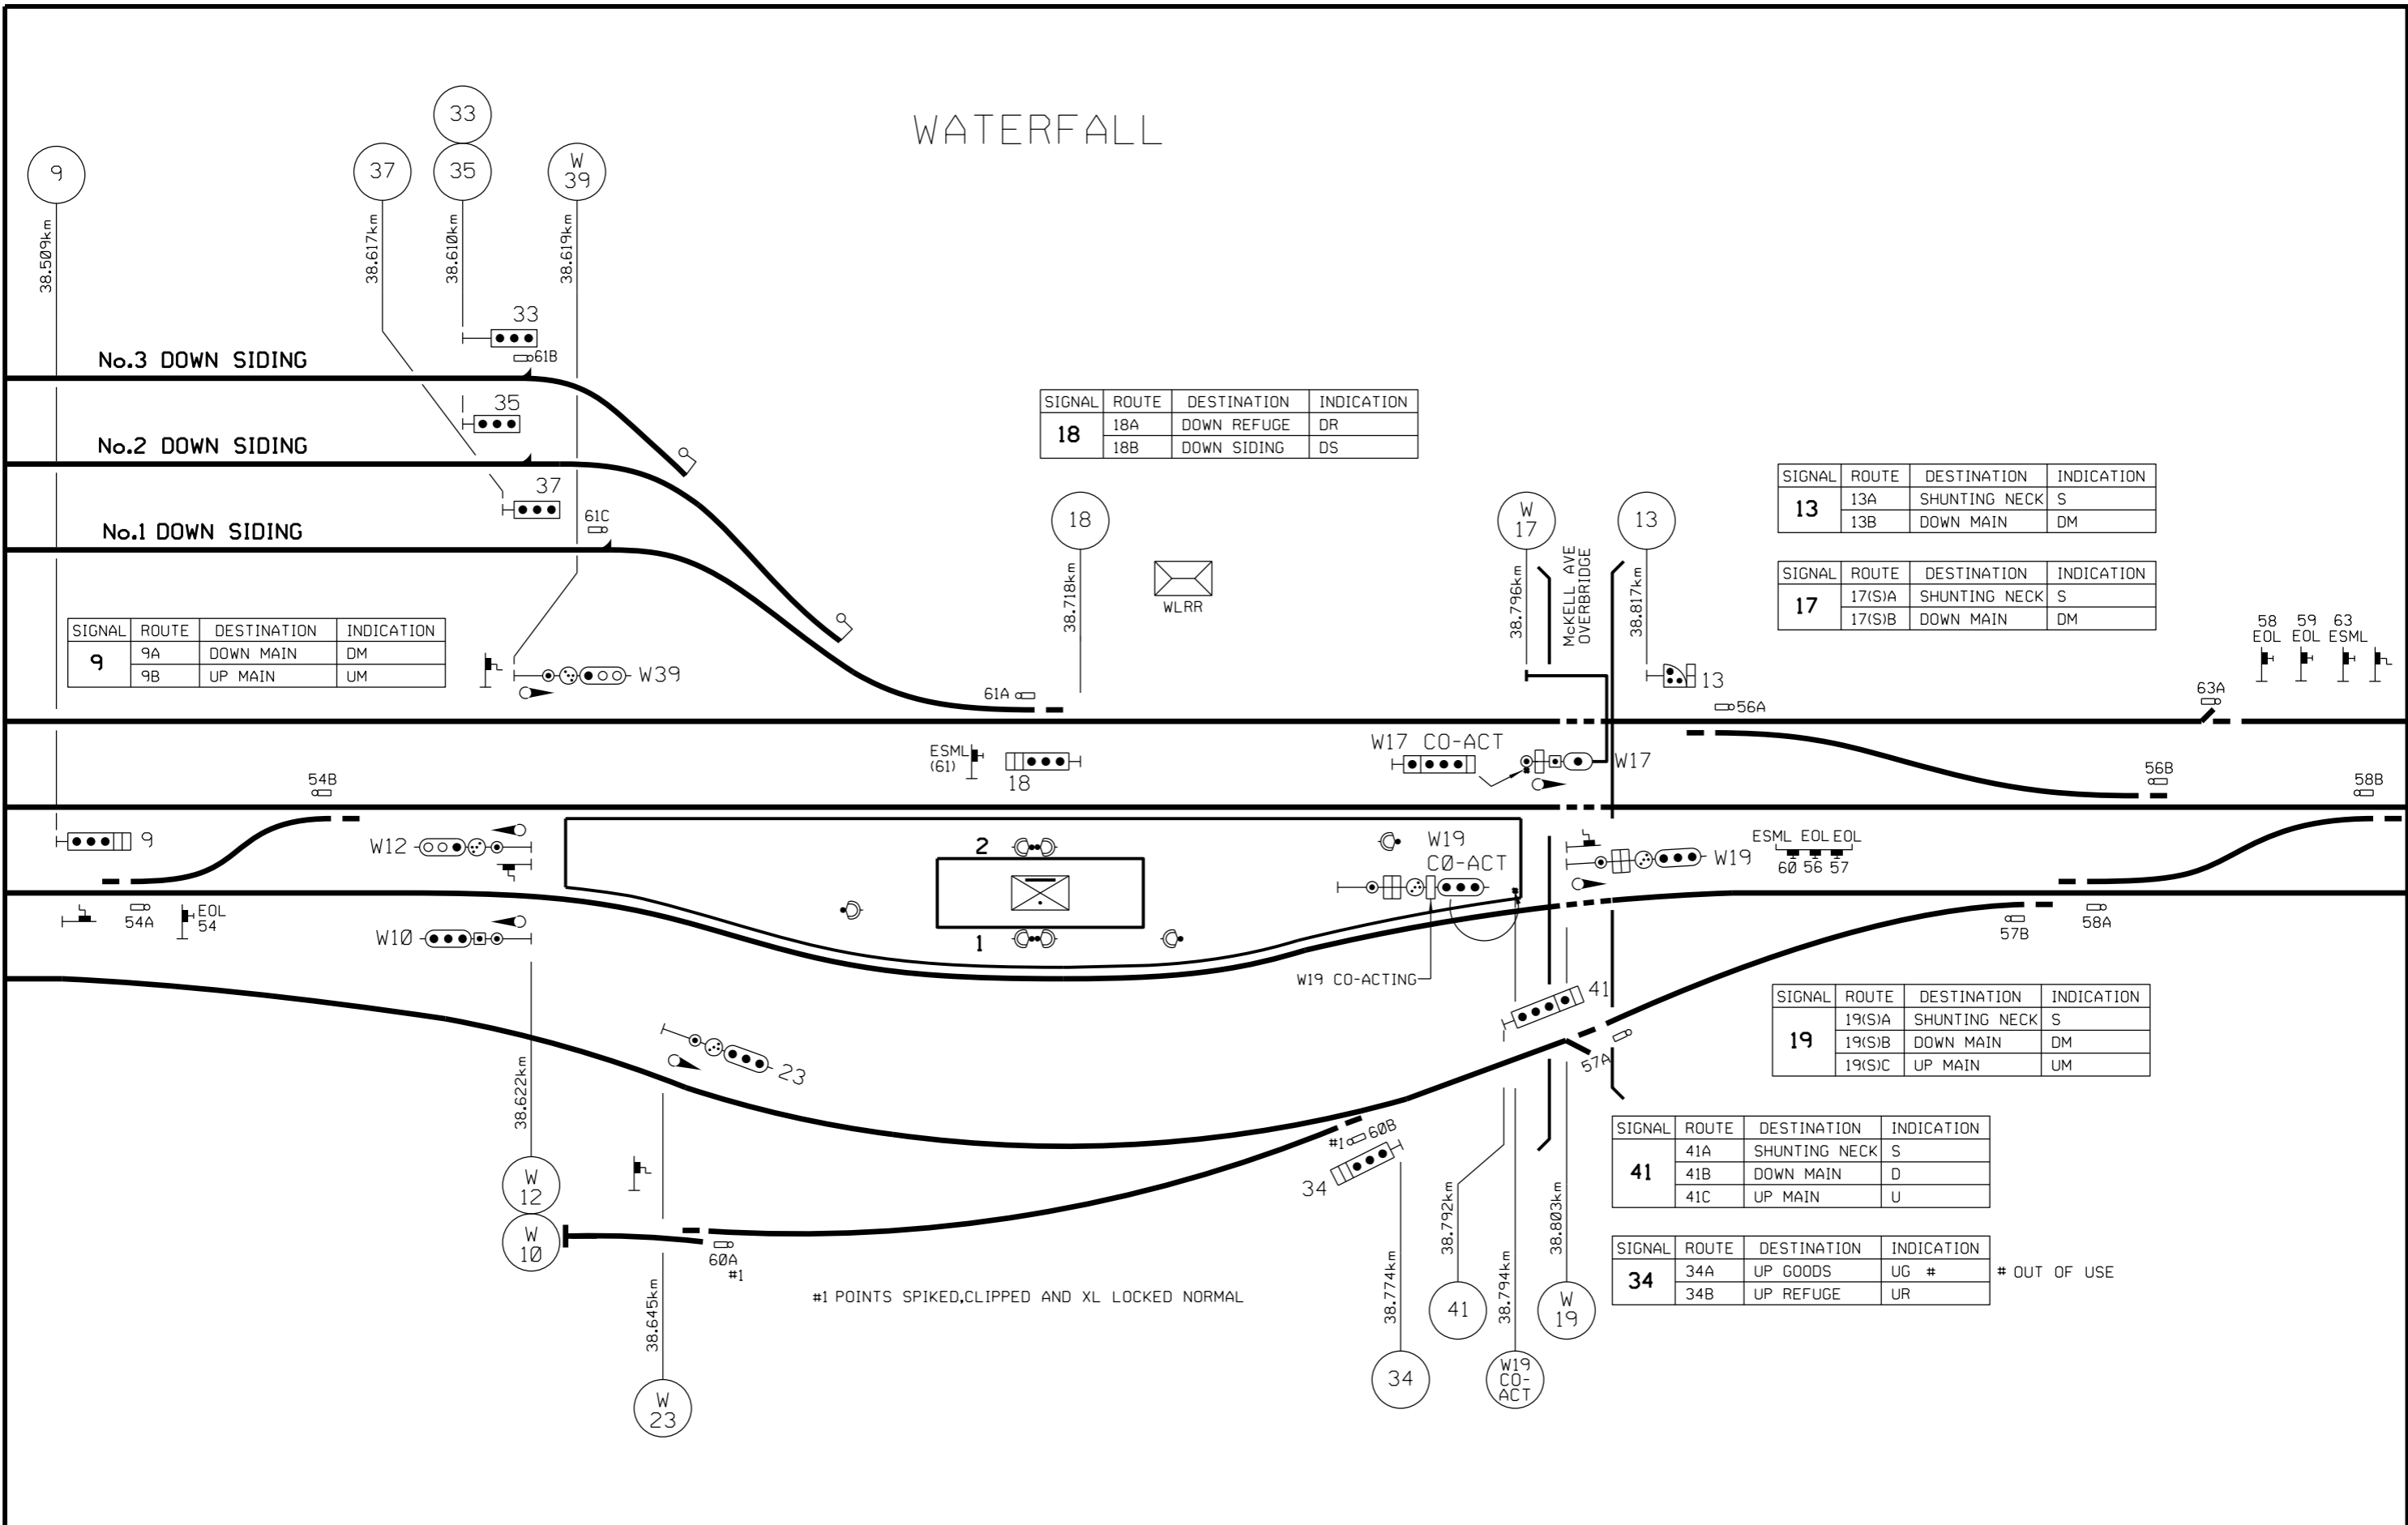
WATERFALL

9
38.509km
37
38.617km
33
35
38.610km
W 39
38.619km
33
61B
35
37
61C
No.3 DOWN SIDING
No.2 DOWN SIDING
No.1 DOWN SIDING

| SIGNAL | ROUTE | DESTINATION | INDICATION |
|---|---|---|---|
| 18 | 18A | DOWN REFUGE | DR |
| | 18B | DOWN SIDING | DS |

18
38.718km
WLRR
W 17
38.796km
McKELL AVE OVERBRIDGE
13
38.817km

| SIGNAL | ROUTE | DESTINATION | INDICATION |
|---|---|---|---|
| 13 | 13A | SHUNTING NECK | S |
| | 13B | DOWN MAIN | DM |

| SIGNAL | ROUTE | DESTINATION | INDICATION |
|---|---|---|---|
| 17 | 17(S)A | SHUNTING NECK | S |
| | 17(S)B | DOWN MAIN | DM |

| SIGNAL | ROUTE | DESTINATION | INDICATION |
|---|---|---|---|
| 9 | 9A | DOWN MAIN | DM |
| | 9B | UP MAIN | UM |

W39
61A
13
56A
58 EOL
59 EOL
63 ESML
63A
W17 CO-ACT
W17
ESML (61)
18
54B
56B
58B
9
W12
2
1
W19
CO-ACT
W19
ESML EOL EOL
60 56 57
54A
EOL 54
W10
W19 CO-ACTING
57B
58A
41

| SIGNAL | ROUTE | DESTINATION | INDICATION |
|---|---|---|---|
| 19 | 19(S)A | SHUNTING NECK | S |
| | 19(S)B | DOWN MAIN | DM |
| | 19(S)C | UP MAIN | UM |

23
38.622km
57A
#1 60B

| SIGNAL | ROUTE | DESTINATION | INDICATION |
|---|---|---|---|
| 41 | 41A | SHUNTING NECK | S |
| | 41B | DOWN MAIN | D |
| | 41C | UP MAIN | U |

W 12
W 10
34
38.792km
38.803km

| SIGNAL | ROUTE | DESTINATION | INDICATION |
|---|---|---|---|
| 34 | 34A | UP GOODS | UG # |
| | 34B | UP REFUGE | UR |

# OUT OF USE
60A
#1
#1 POINTS SPIKED,CLIPPED AND XL LOCKED NORMAL
38.645km
38.774km
41
38.794km
W 19
W 23
34
W19 CO-ACT